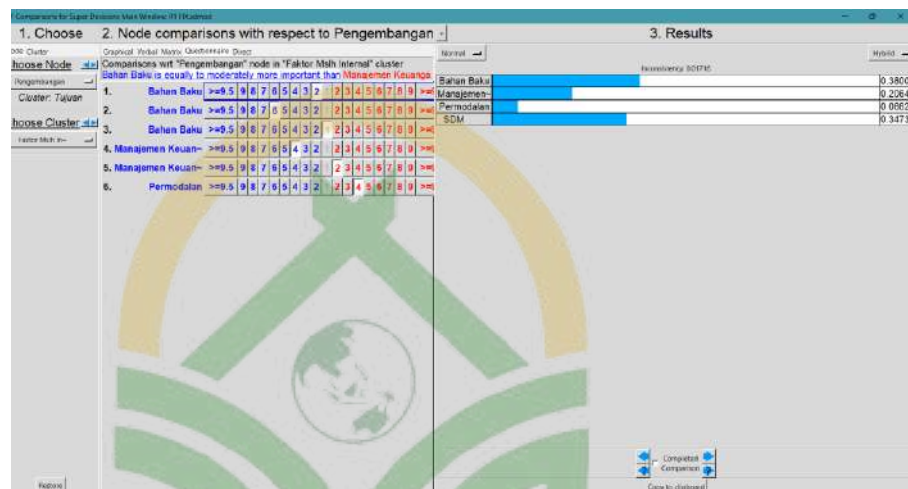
Comparisons for Super Decisions Main Window: IT FR.sdmod

1. Choose

ode Cluster

hoose Node

Pengembangan

Cluster: Tujuan

hoose Cluster

Faktor Msth In~

Restore

2. Node comparisons with respect to Pengembangan

Graphical Verbal Matrix Questionnaire Direct

Comparisons wrt "Pengembangan" node in "Faktor Mslh Internal" cluster

Bahan Baku is equally to moderately more important than Manajemen Keuanga

| | | | | | | | | | | | | | | | | | | | |
|---|---|---|---|---|---|---|---|---|---|---|---|---|---|---|---|---|---|---|---|
| 1. | Bahan Baku | >=9.5 | 9 | 8 | 7 | 6 | 5 | 4 | 3 | 2 | 1 | 2 | 3 | 4 | 5 | 6 | 7 | 8 | 9 | >=9 |
| 2. | Bahan Baku | >=9.5 | 9 | 8 | 7 | 6 | 5 | 4 | 3 | 2 | 1 | 2 | 3 | 4 | 5 | 6 | 7 | 8 | 9 | >=9 |
| 3. | Bahan Baku | >=9.5 | 9 | 8 | 7 | 6 | 5 | 4 | 3 | 2 | 1 | 2 | 3 | 4 | 5 | 6 | 7 | 8 | 9 | >=9 |
| 4. | Manajemen Keuan~ | >=9.5 | 9 | 8 | 7 | 6 | 5 | 4 | 3 | 2 | 1 | 2 | 3 | 4 | 5 | 6 | 7 | 8 | 9 | >=9 |
| 5. | Manajemen Keuan~ | >=9.5 | 9 | 8 | 7 | 6 | 5 | 4 | 3 | 2 | 1 | 2 | 3 | 4 | 5 | 6 | 7 | 8 | 9 | >=9 |
| 6. | Permodalan | >=9.5 | 9 | 8 | 7 | 6 | 5 | 4 | 3 | 2 | 1 | 2 | 3 | 4 | 5 | 6 | 7 | 8 | 9 | >=9 |

3. Results

Normal

Hybrid

Inconsistency: 0.01716

| | |
|---|---|
| Bahan Baku | 0.3800 |
| Manajemen~ | 0.2064 |
| Permodalan | 0.0662 |
| SDM | 0.3473 |

Completed Comparison

Copy to clipboard